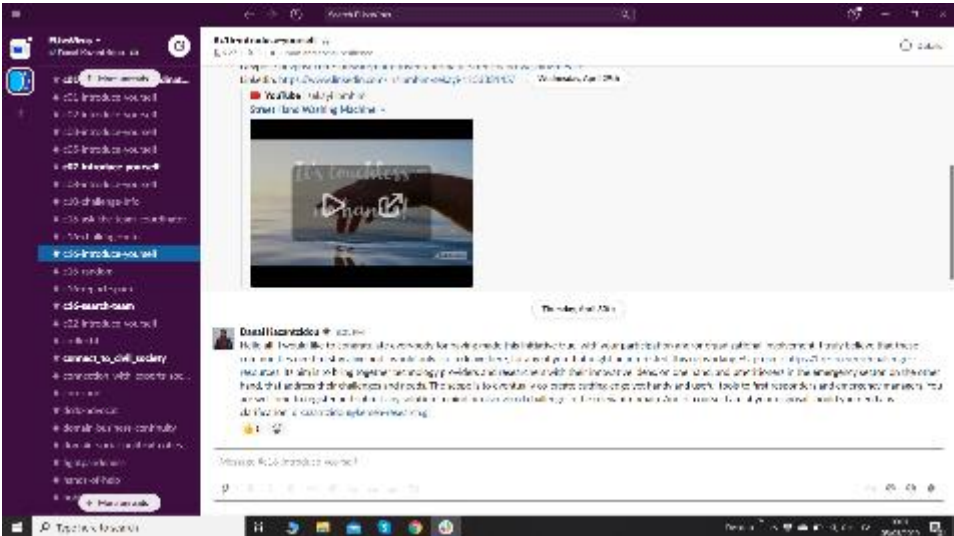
Search Omdena

Omdena
# c17 Unread mentions
# c21-introduce-yourself
# c22-introduce-yourself
# c23-introduce-yourself
# c25-introduce-yourself
# c27-introduce-yourself
# c28-introduce-yourself
# c35-challenge-info
# c36-ask-the-team-coordinator
# c36-challenge-info
# c36-introduce-yourself
# c36-random
# c36-tech-help
# c36-search-team
# c42-introduce-yourself
# collective
# connect_to_civil_society
# connection-with-experts-soc...
# data-science
# domain-business-continuity
# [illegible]
# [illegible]
# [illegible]
+ New mentions

#c36-introduce-yourself

YouTube | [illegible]
Smart Hand Washing Machine

It's touchless
hand

Wednesday, April 29th

Thursday, April 30th

Daniel Hasanvaldes
Hello all, I would like to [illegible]

Message #c36-introduce-yourself

Type here to search